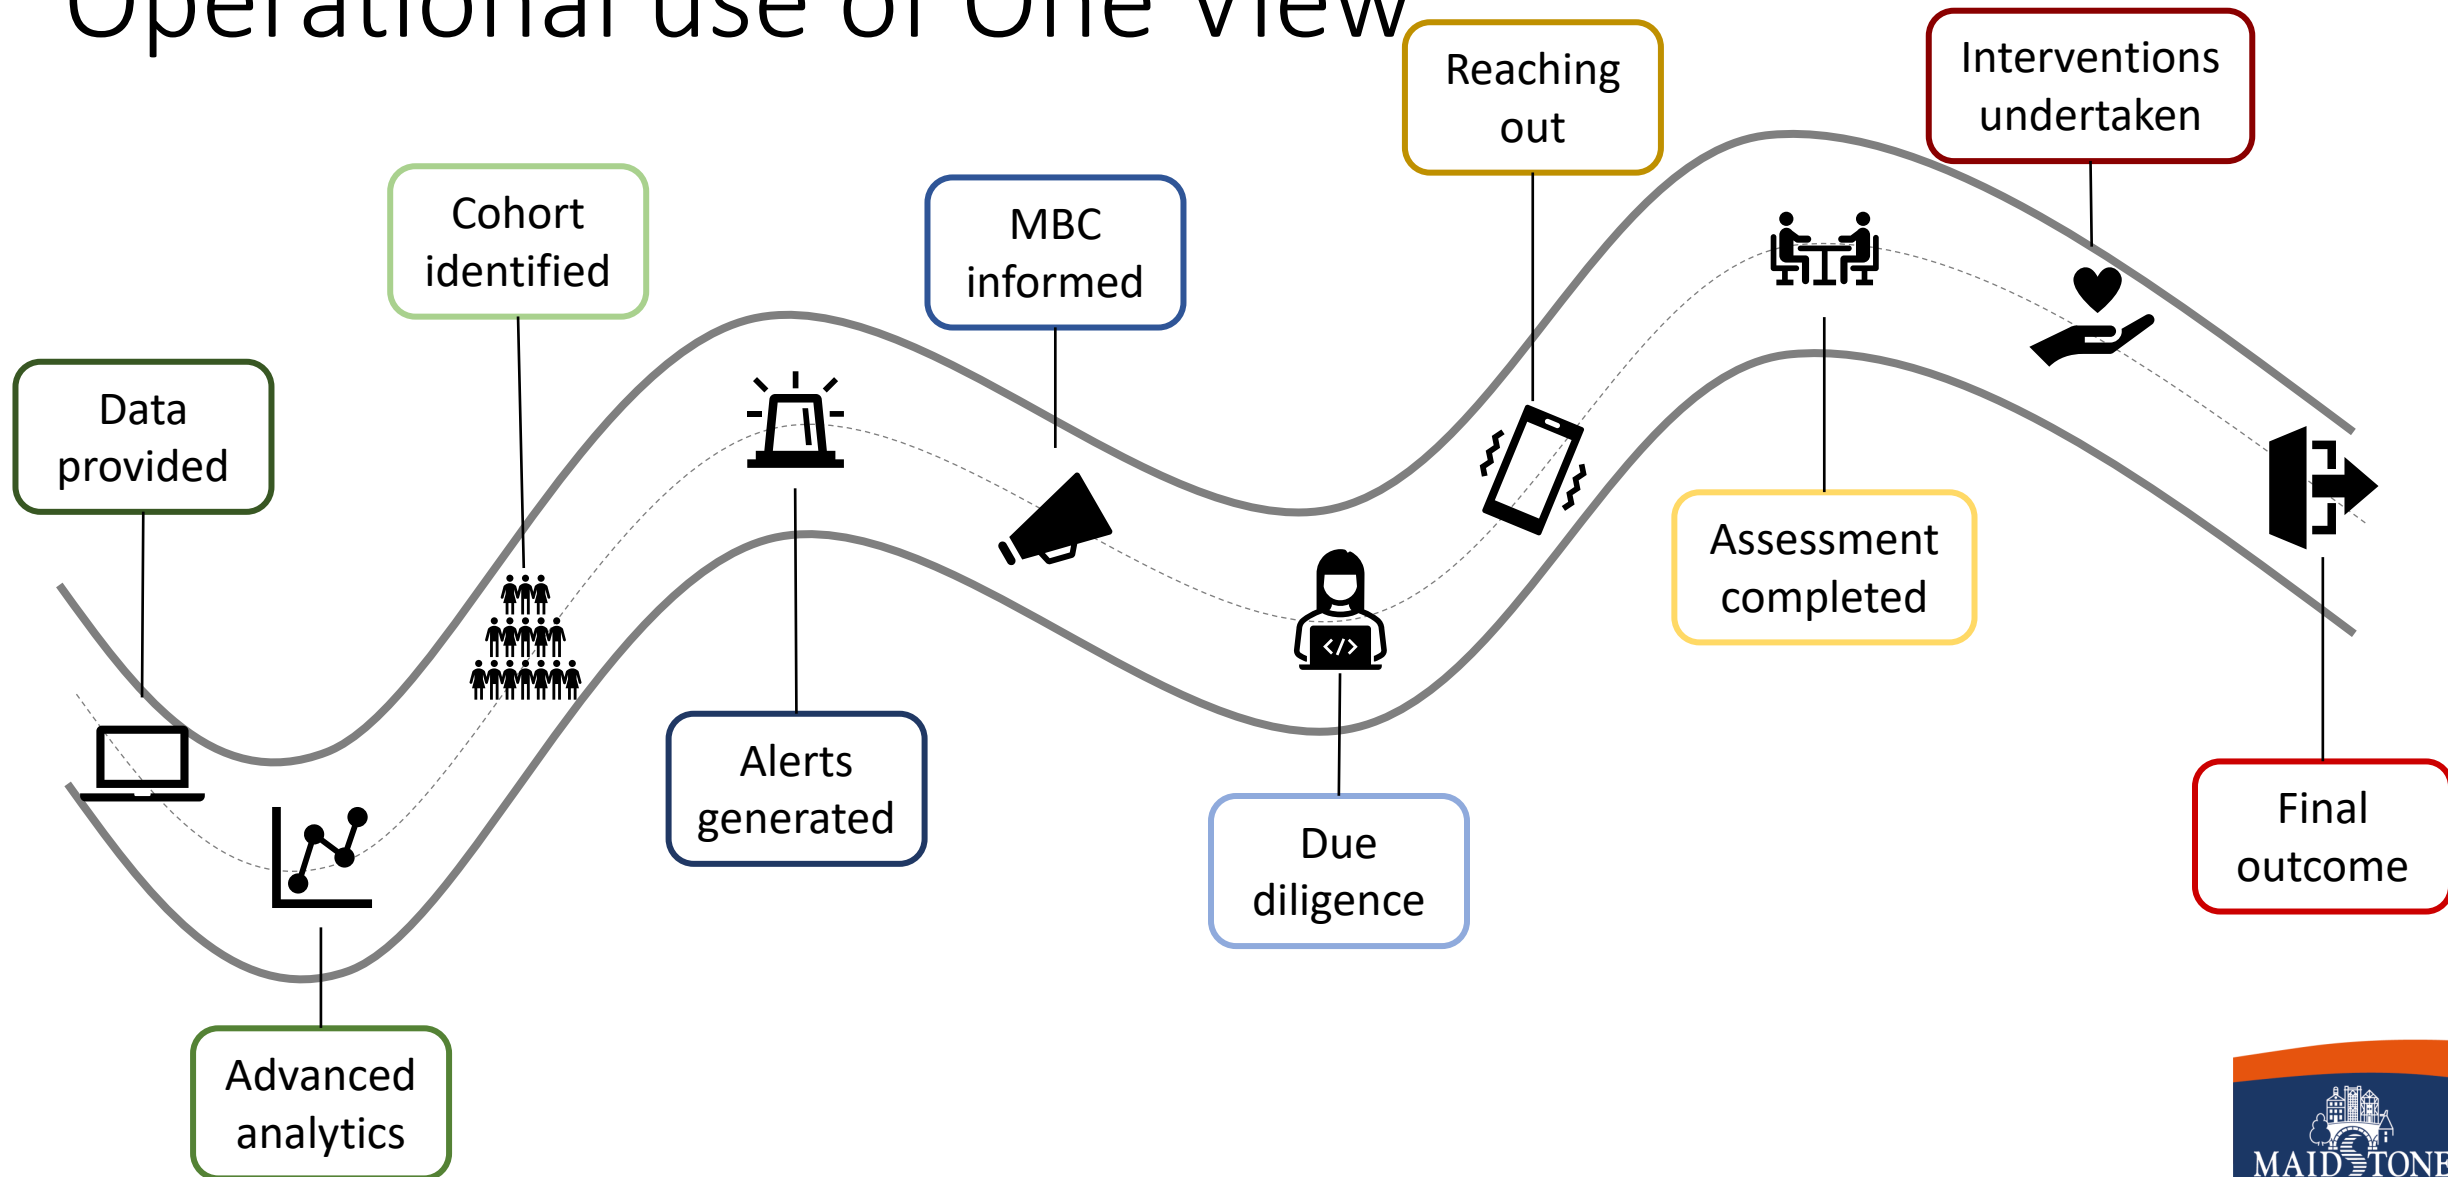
Operational use of One View

Data provided

Advanced analytics

Cohort identified

Alerts generated

MBC informed

Due diligence

Reaching out

Assessment completed

Interventions undertaken

Final outcome

MAIDSTONE